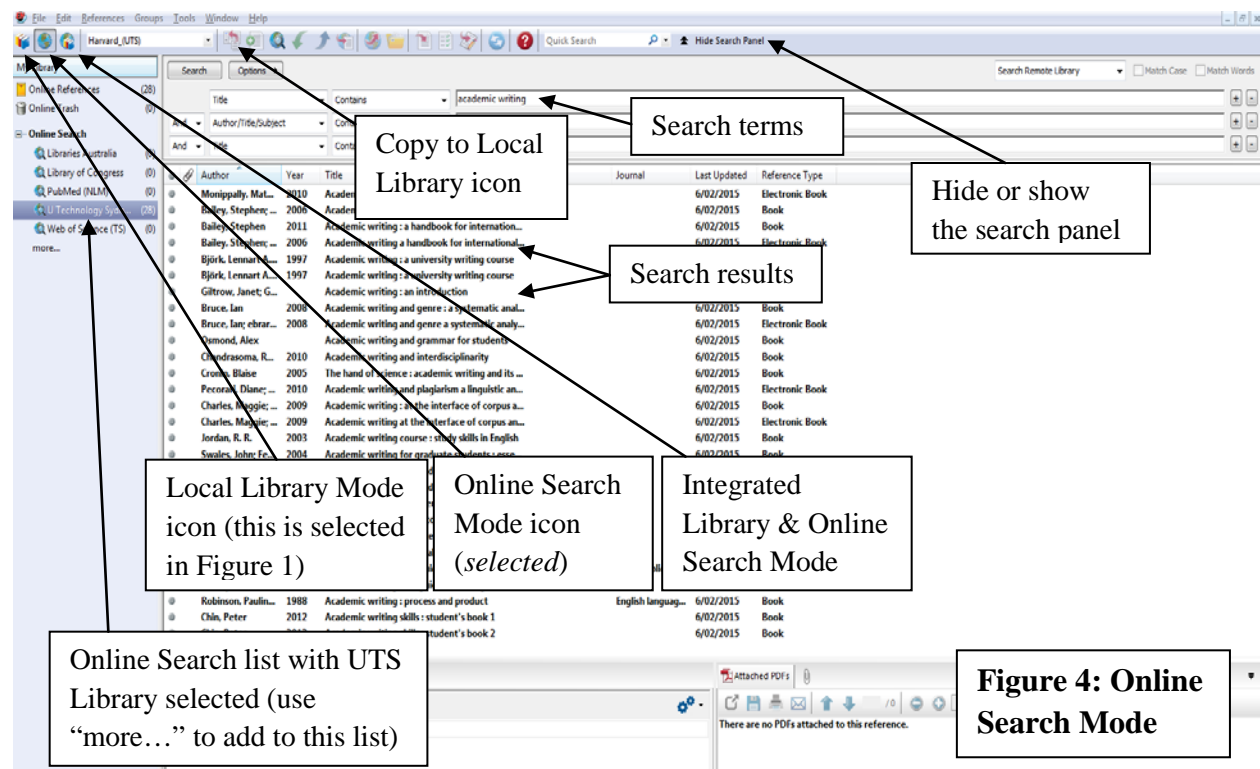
File Edit References Groups Tools Window Help

Harvard_(UTS)

Quick Search

Hide Search Panel

My Library

Online References (28)
Online Trash (0)

Online Search
Libraries Australia (0)
Library of Congress (0)
PubMed (NLM) (0)
U Technology Sy... (28)
Web of Science (TS) (0)
more...

Search Options

Search Remote Library Match Case Match Words

Title Contains academic writing
And Author/Title/Subject Con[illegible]
And Title Conta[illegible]

| Author | Year | Title | Journal | Last Updated | Reference Type |
|---|---|---|---|---|---|
| Monippally, Mat... | 2010 | Academ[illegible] | | | Electronic Book |
| Bailey, Stephen; ... | 2006 | Academ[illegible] | | 6/02/2015 | Book |
| Bailey, Stephen | 2011 | Academic writing : a handbook for internation... | | 6/02/2015 | Book |
| Bailey, Stephen; ... | 2006 | Academic writing a handbook for international... | | 6/02/2015 | Electronic Book |
| Björk, Lennart A... | 1997 | Academic writing : a university writing course | | | |
| Björk, Lennart A... | 1997 | Academic writing : a university writing course | | | |
| Giltrow, Janet; G... | | Academic writing : an introduction | | | |
| Bruce, Ian | 2008 | Academic writing and genre : a systematic anal... | | 6/02/2015 | Book |
| Bruce, Ian; ebrar... | 2008 | Academic writing and genre a systematic analy... | | 6/02/2015 | Electronic Book |
| Osmond, Alex | | Academic writing and grammar for students | | 6/02/2015 | Book |
| Chandrasoma, R... | 2010 | Academic writing and interdisciplinarity | | 6/02/2015 | Book |
| Cronin, Blaise | 2005 | The hand of science : academic writing and its ... | | 6/02/2015 | Book |
| Pecorari, Diane; ... | 2010 | Academic writing and plagiarism a linguistic an... | | 6/02/2015 | Electronic Book |
| Charles, Maggie; ... | 2009 | Academic writing : at the interface of corpus a... | | 6/02/2015 | Book |
| Charles, Maggie; ... | 2009 | Academic writing at the interface of corpus an... | | 6/02/2015 | Electronic Book |
| Jordan, R. R. | 2003 | Academic writing course : study skills in English | | 6/02/2015 | Book |
| Swales, John; Fe... | 2004 | Academic writing for graduate students : esse... | | 6/02/2015 | Book |
| Robinson, Paulin... | 1988 | Academic writing : process and product | English languag... | 6/02/2015 | Book |
| Chin, Peter | 2012 | Academic writing skills : student's book 1 | | 6/02/2015 | Book |

Attached PDFs

There are no PDFs attached to this reference.

Search terms

Copy to Local Library icon

Hide or show the search panel

Search results

Local Library Mode icon (this is selected in Figure 1)

Online Search Mode icon (*selected*)

Integrated Library & Online Search Mode

Online Search list with UTS Library selected (use “more…” to add to this list)

**Figure 4: Online Search Mode**